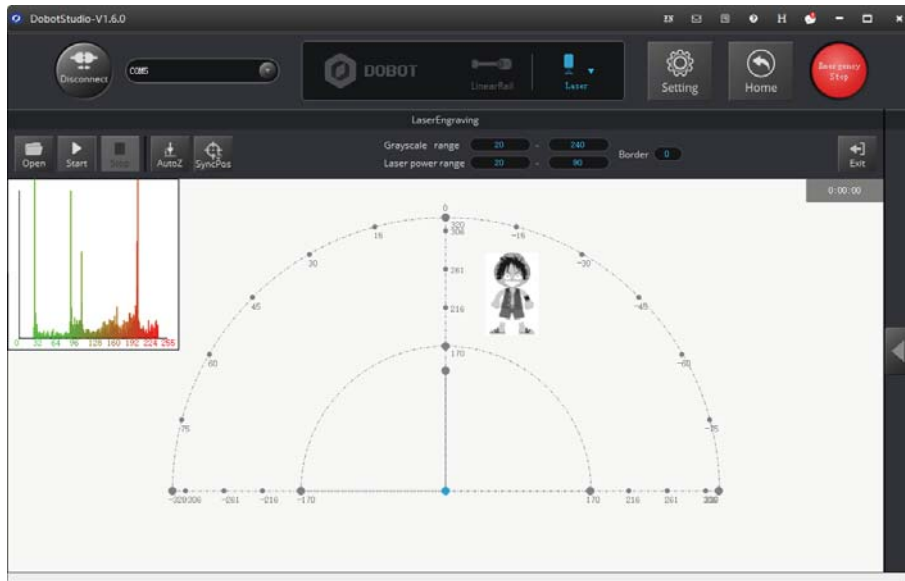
DobotStudio-V1.6.0

EN

Disconnect

COM5

DOBOT

LinearRail

Laser

Setting

Home

Emergency Stop

LaserEngraving

Open

Start

Stop

AutoZ

SyncPos

Grayscale range 20 - 240

Laser power range 20 - 90

Border 0

Exit

0:00:00

0 32 64 96 128 160 192 224 256

0

320

306

15

-15

30

-30

261

45

-45

216

60

170

-60

75

-75

-320 306

-261

-216

-170

170

216

261

306 320